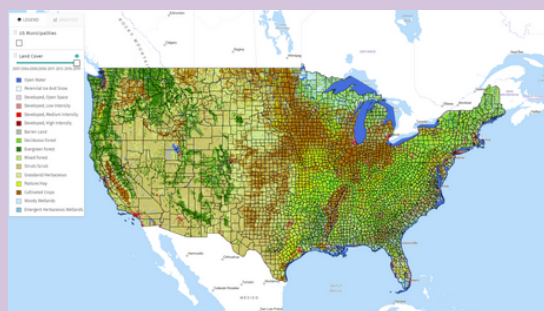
LEGEND

US Municipalities

Land Cover

Open Water
Perennial Ice And Snow
Developed, Open Space
Developed, Low Intensity
Developed, Medium Intensity
Developed, High Intensity
Barren Land
Deciduous Forest
Evergreen Forest
Mixed Forest
Shrub/Scrub
Grassland/Herbaceous
Pasture/Hay
Cultivated Crops
Woody Wetlands
Emergent Herbaceous Wetlands

MEXICO